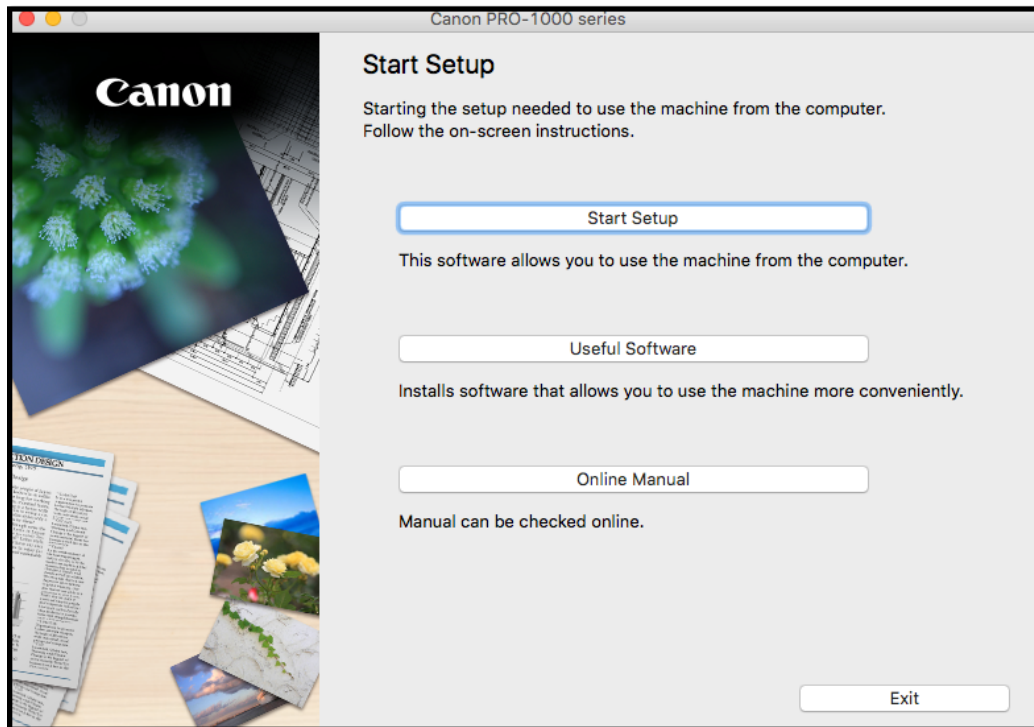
Canon PRO-1000 series

Canon

Start Setup

Starting the setup needed to use the machine from the computer.
Follow the on-screen instructions.

Start Setup

This software allows you to use the machine from the computer.

Useful Software

Installs software that allows you to use the machine more conveniently.

Online Manual

Manual can be checked online.

Exit